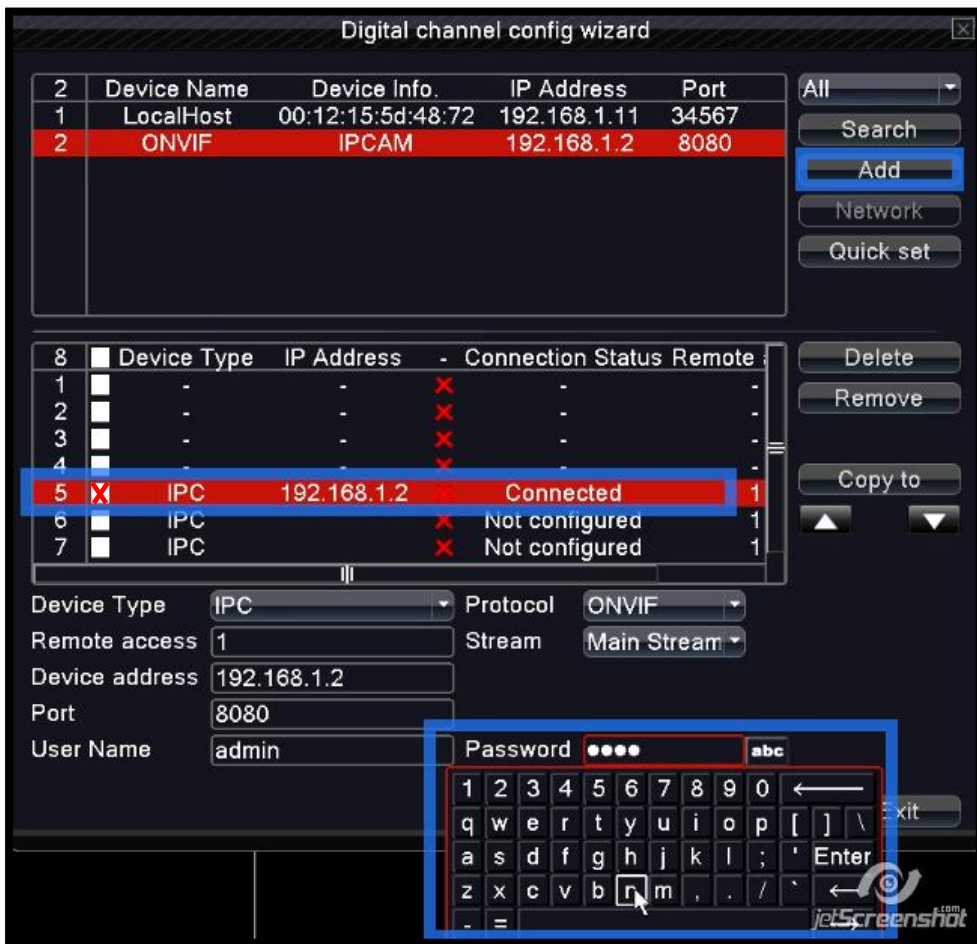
Digital channel config wizard

| 2 | Device Name | Device Info. | IP Address | Port |
|---|---|---|---|---|
| 1 | LocalHost | 00:12:15:5d:48:72 | 192.168.1.11 | 34567 |
| 2 | ONVIF | IPCAM | 192.168.1.2 | 8080 |

All
Search
Add
Network
Quick set

| 8 | Device Type | IP Address | - | Connection Status | Remote |
|---|---|---|---|---|---|
| 1 | - | - | | - | - |
| 2 | - | - | | - | - |
| 3 | - | - | | - | - |
| 4 | - | - | | - | - |
| 5 | IPC | 192.168.1.2 | | Connected | 1 |
| 6 | IPC | | | Not configured | 1 |
| 7 | IPC | | | Not configured | 1 |

Delete
Remove
Copy to

Device Type IPC
Protocol ONVIF
Remote access 1
Stream Main Stream
Device address 192.168.1.2
Port 8080
User Name admin
Password ●●●● abc

1 2 3 4 5 6 7 8 9 0 ⟵
q w e r t y u i o p [ ] \
a s d f g h j k l ; ' Enter
z x c v b n m , . / `
- =

Exit

jetScreenshot .com